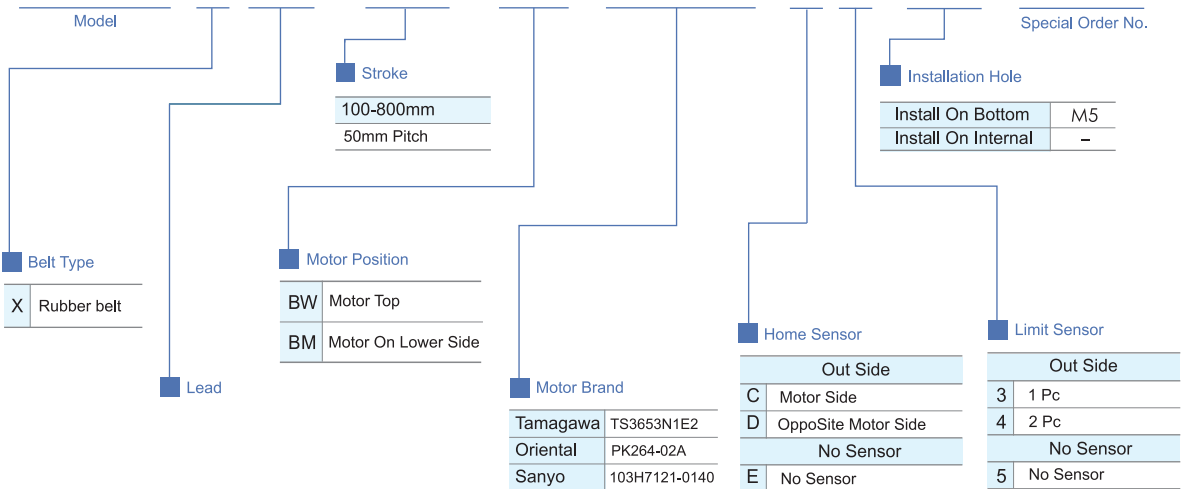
Model

Special Order No.

Stroke

| 100-800mm |
|---|
| 50mm Pitch |

Installation Hole

| Install On Bottom | M5 |
|---|---|
| Install On Internal | – |

Belt Type

| X | Rubber belt |
|---|---|

Motor Position

| BW | Motor Top |
|---|---|
| BM | Motor On Lower Side |

Lead

Motor Brand

| Tamagawa | TS3653N1E2 |
|---|---|
| Oriental | PK264-02A |
| Sanyo | 103H7121-0140 |

Home Sensor

| Out Side | |
|---|---|
| C | Motor Side |
| D | OppoSite Motor Side |
| No Sensor | |
| E | No Sensor |

Limit Sensor

| Out Side | |
|---|---|
| 3 | 1 Pc |
| 4 | 2 Pc |
| No Sensor | |
| 5 | No Sensor |